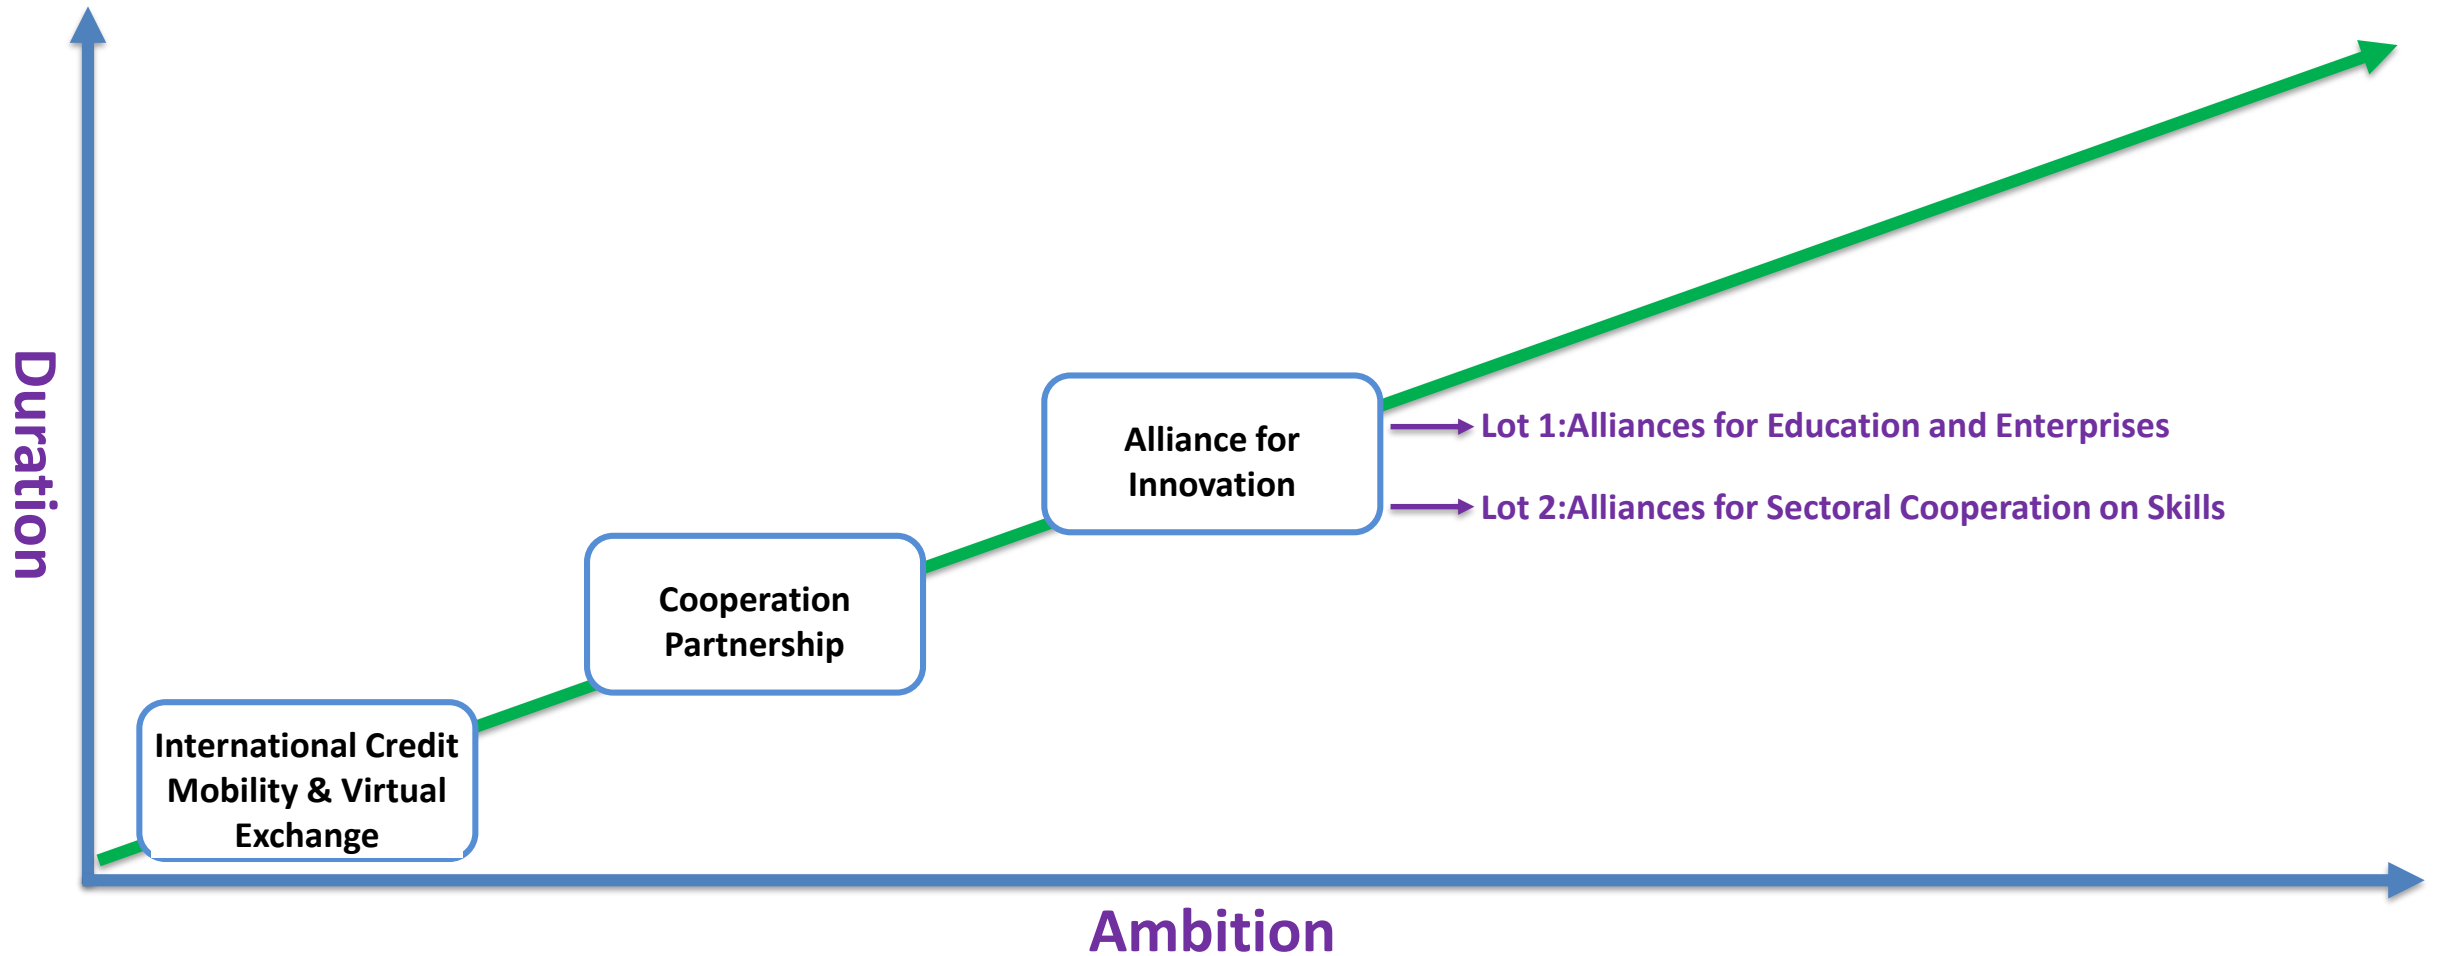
Duration

Alliance for Innovation

Lot 1:Alliances for Education and Enterprises

Lot 2:Alliances for Sectoral Cooperation on Skills

Cooperation Partnership

International Credit Mobility & Virtual Exchange

Ambition